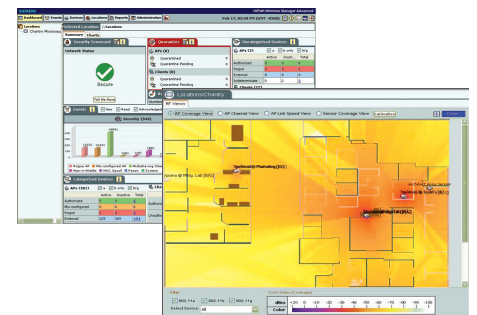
SIEMENS

HiPath Wireless Manager Advanced

Dashboard

Events

Devices

Locations

Reports

Administration

Locations

Chantry Wireless

Selected Location

Locations

Summary

Charts

Security Scorecard

Network Status

Secure

Tell Me More

Quarantine

APs (0)

Quarantined

Quarantine Pending

Clients (0)

Quarantined

Quarantine Pending

Uncategorized Devices

APs

Active

Inact.

Total

Authorized

Rogue

External

Indeterminate

Events

Security

Categorized Devices

APs

Active

Inactive

Total

Authorized

Mis-configured

Rogue

External

Locations/Chantry

AP Coverage View

AP Channel View

AP Link Speed View

Sensor Coverage View

Technical Marketing

Filter

802.11a

802.11b

802.11g

Select Device

dBm

Color